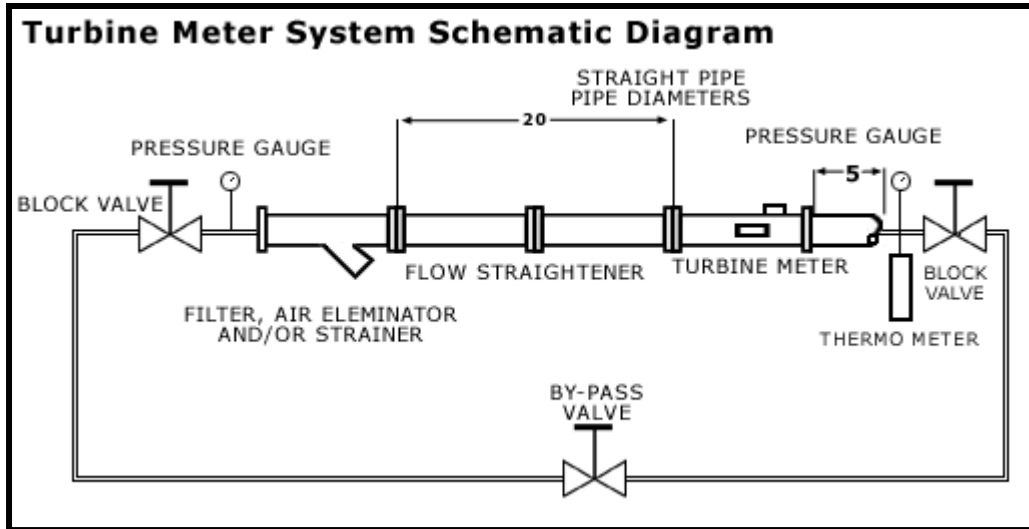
Turbine Meter System Schematic Diagram

STRAIGHT PIPE
PIPE DIAMETERS

20

PRESSURE GAUGE

PRESSURE GAUGE

5

BLOCK VALVE

FLOW STRAIGHTENER

TURBINE METER

BLOCK VALVE

FILTER, AIR ELEMINATOR AND/OR STRAINER

THERMO METER

BY-PASS VALVE